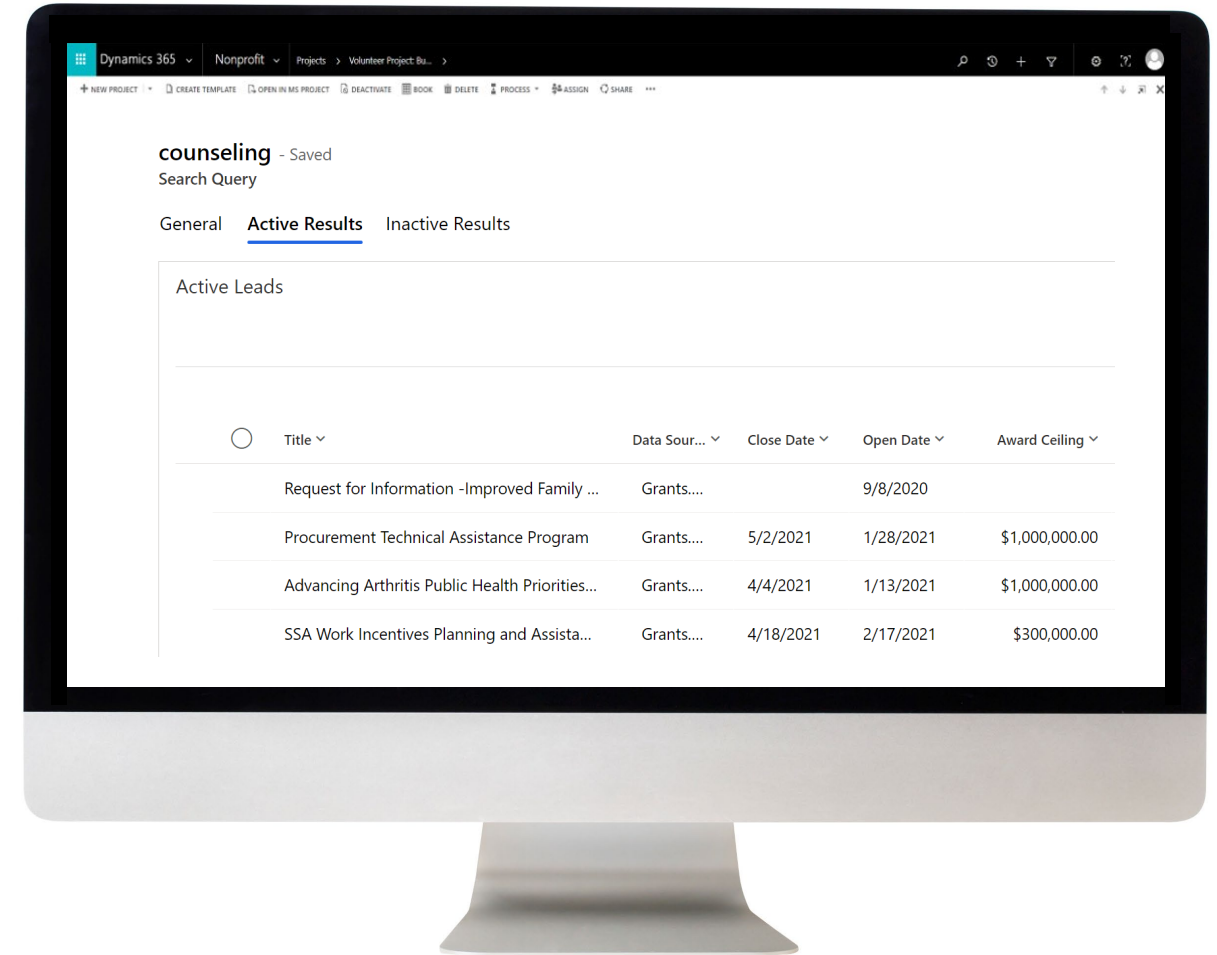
Dynamics 365 Nonprofit Projects > Volunteer Project: Bu... >

+ NEW PROJECT | CREATE TEMPLATE | OPEN IN MS PROJECT | DEACTIVATE | BOOK | DELETE | PROCESS | ASSIGN | SHARE | •••

counseling - Saved
Search Query

General Active Results Inactive Results

Active Leads

| | Title | Data Sour... | Close Date | Open Date | Award Ceiling |
|---|---|---|---|---|---|
| | Request for Information -Improved Family ... | Grants.... | | 9/8/2020 | |
| | Procurement Technical Assistance Program | Grants.... | 5/2/2021 | 1/28/2021 | $1,000,000.00 |
| | Advancing Arthritis Public Health Priorities... | Grants.... | 4/4/2021 | 1/13/2021 | $1,000,000.00 |
| | SSA Work Incentives Planning and Assista... | Grants.... | 4/18/2021 | 2/17/2021 | $300,000.00 |